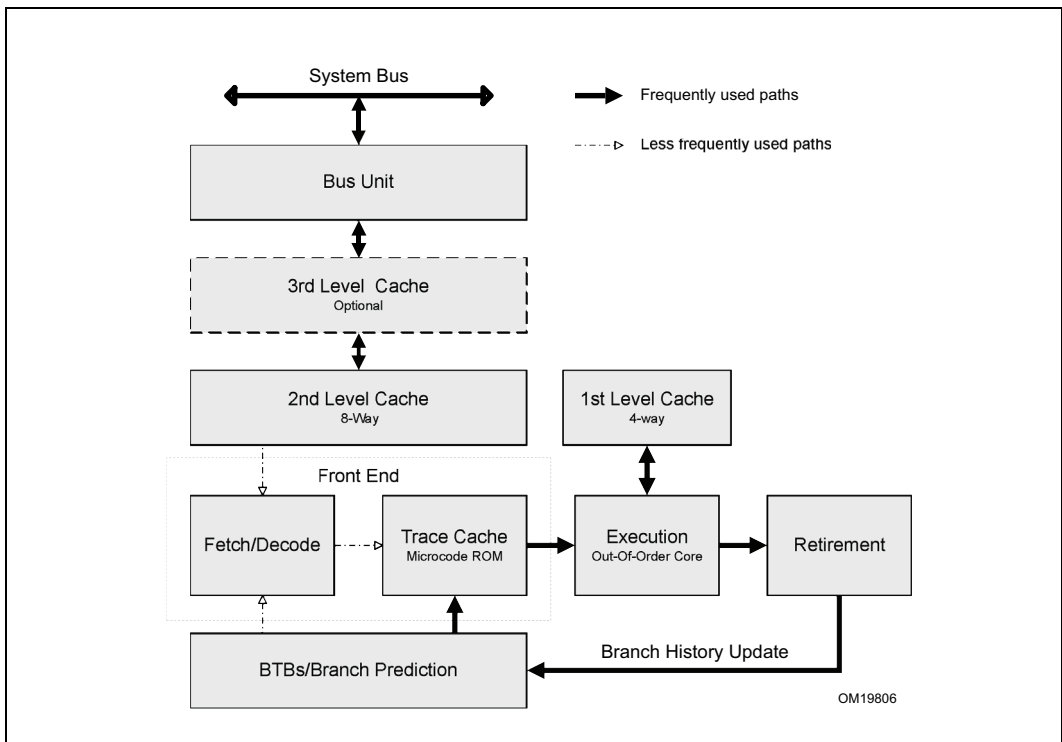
System Bus

Frequently used paths

Less frequently used paths

Bus Unit

3rd Level Cache
Optional

2nd Level Cache
8-Way

1st Level Cache
4-way

Front End

Fetch/Decode

Trace Cache
Microcode ROM

Execution
Out-Of-Order Core

Retirement

Branch History Update

BTBs/Branch Prediction

OM19806